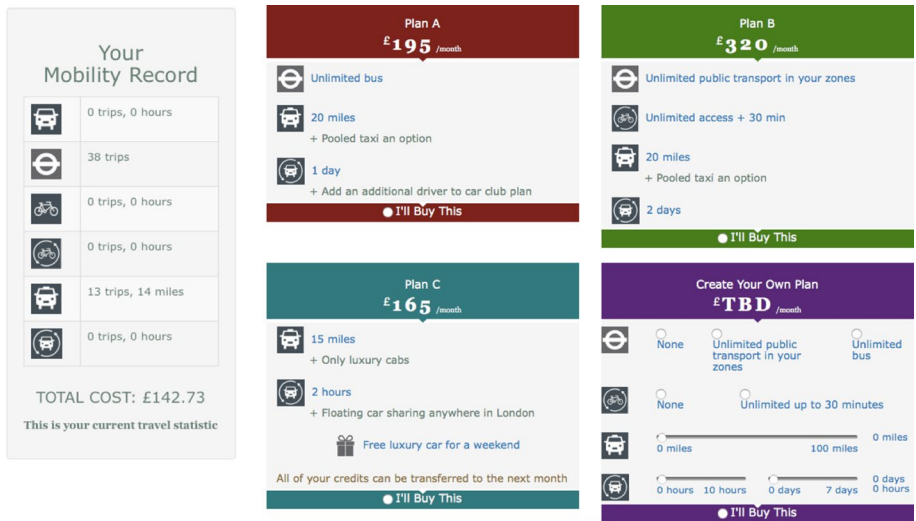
Your Mobility Record

| | |
|---|---|
| | 0 trips, 0 hours |
| | 38 trips |
| | 0 trips, 0 hours |
| | 0 trips, 0 hours |
| | 13 trips, 14 miles |
| | 0 trips, 0 hours |

TOTAL COST: £142.73

This is your current travel statistic

Plan A
£195 /month

Unlimited bus

20 miles
+ Pooled taxi an option

1 day
+ Add an additional driver to car club plan

I'll Buy This

Plan B
£320 /month

Unlimited public transport in your zones

Unlimited access + 30 min

20 miles
+ Pooled taxi an option

2 days

I'll Buy This

Plan C
£165 /month

15 miles
+ Only luxury cabs

2 hours
+ Floating car sharing anywhere in London

Free luxury car for a weekend

All of your credits can be transferred to the next month

I'll Buy This

Create Your Own Plan
£TBD /month

None
Unlimited public transport in your zones
Unlimited bus

None
Unlimited up to 30 minutes

0 miles
0 miles
100 miles

0 hours
10 hours
0 days
7 days
0 days
0 hours

I'll Buy This